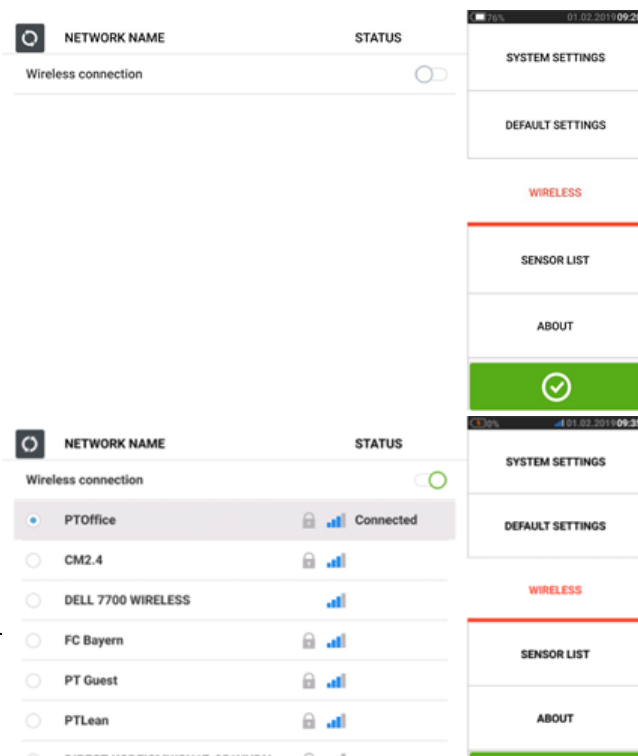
NETWORK NAME

STATUS

Wireless connection

76% 01.02.2019 09:2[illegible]

SYSTEM SETTINGS

DEFAULT SETTINGS

WIRELESS

SENSOR LIST

ABOUT

NETWORK NAME

STATUS

Wireless connection

PTOffice Connected

CM2.4

DELL 7700 WIRELESS

FC Bayern

PT Guest

PTLean

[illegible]

30% 01.02.2019 09:3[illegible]

SYSTEM SETTINGS

DEFAULT SETTINGS

WIRELESS

SENSOR LIST

ABOUT